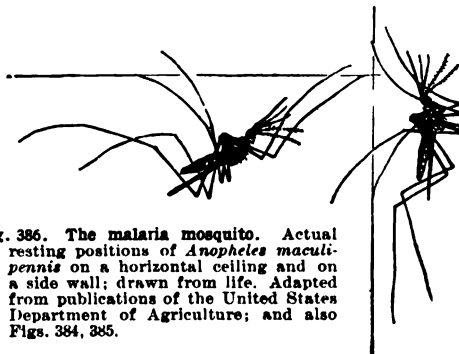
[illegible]. 386. The malaria mosquito. Actual resting positions of *Anopheles maculipennis* on a horizontal ceiling and on a side wall; drawn from life. Adapted from publications of the United States Department of Agriculture; and also Figs. 384, 385.